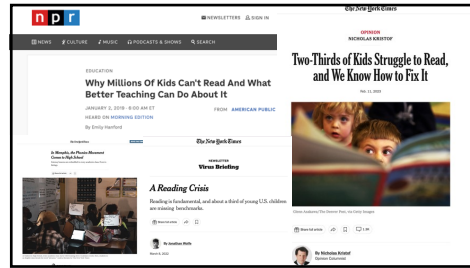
n p r

NEWSLETTERS SIGN IN

NEWS CULTURE MUSIC PODCASTS & SHOWS SEARCH

EDUCATION

Why Millions Of Kids Can't Read And What Better Teaching Can Do About It

JANUARY 2, 2019 · 8:00 AM ET

FROM AMERICAN PUBLIC

HEARD ON MORNING EDITION

By Emily Hanford

The New York Times

OPINION

NICHOLAS KRISTOF

Two-Thirds of Kids Struggle to Read, and We Know How to Fix It

Feb. 11, 2023

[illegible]

Share full article

By Nicholas Kristof

Opinion Columnist

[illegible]

In Memphis, the Phonics Movement Comes to High School

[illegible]

The New York Times

NEWSLETTER

Virus Briefing

A Reading Crisis

Reading is fundamental, and about a third of young U.S. children are missing benchmarks.

Share full article

By Jonathan Wolfe

March 6, 2023